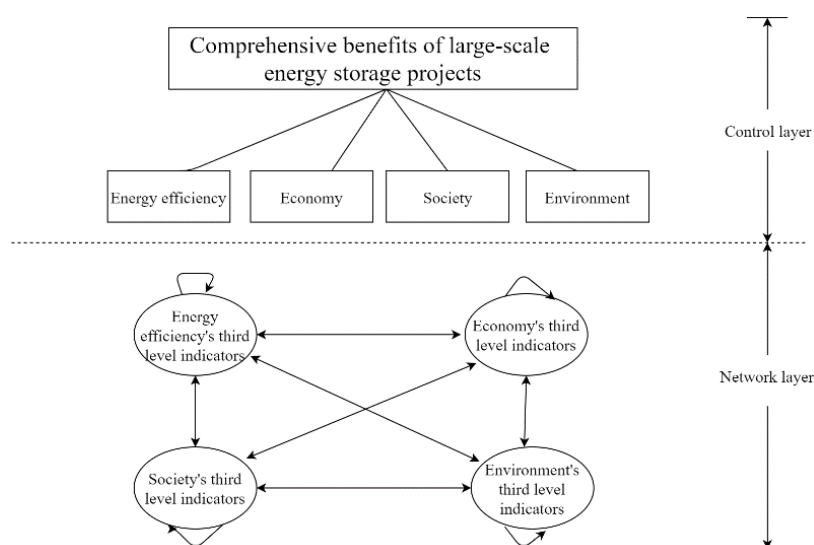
Comprehensive benefits of large-scale energy storage projects

Control layer

Energy efficiency

Economy

Society

Environment

Energy efficiency's third level indicators

Economy's third level indicators

Network layer

Society's third level indicators

Environment's third level indicators